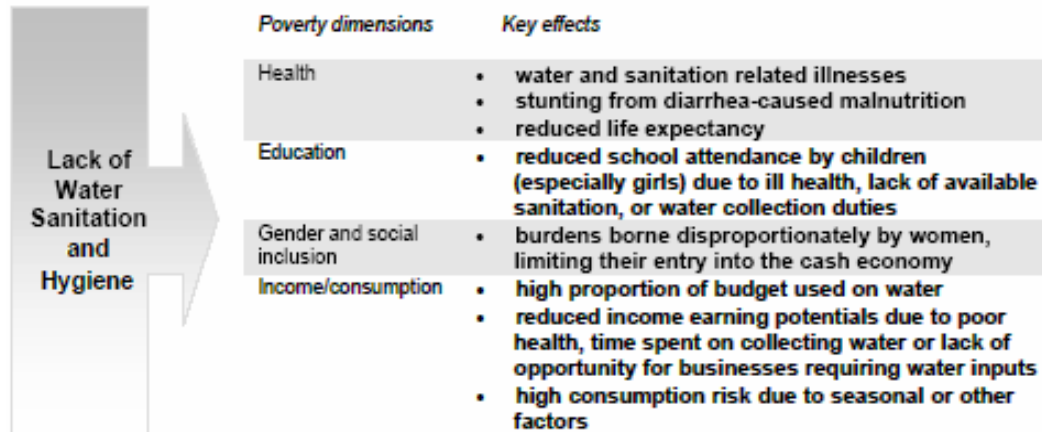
Lack of Water Sanitation and Hygiene

| Poverty dimensions | Key effects |
|---|---|
| Health | • water and sanitation related illnesses<br>• stunting from diarrhea-caused malnutrition<br>• reduced life expectancy |
| Education | • reduced school attendance by children (especially girls) due to ill health, lack of available sanitation, or water collection duties |
| Gender and social inclusion | • burdens borne disproportionately by women, limiting their entry into the cash economy |
| Income/consumption | • high proportion of budget used on water<br>• reduced income earning potentials due to poor health, time spent on collecting water or lack of opportunity for businesses requiring water inputs<br>• high consumption risk due to seasonal or other factors |